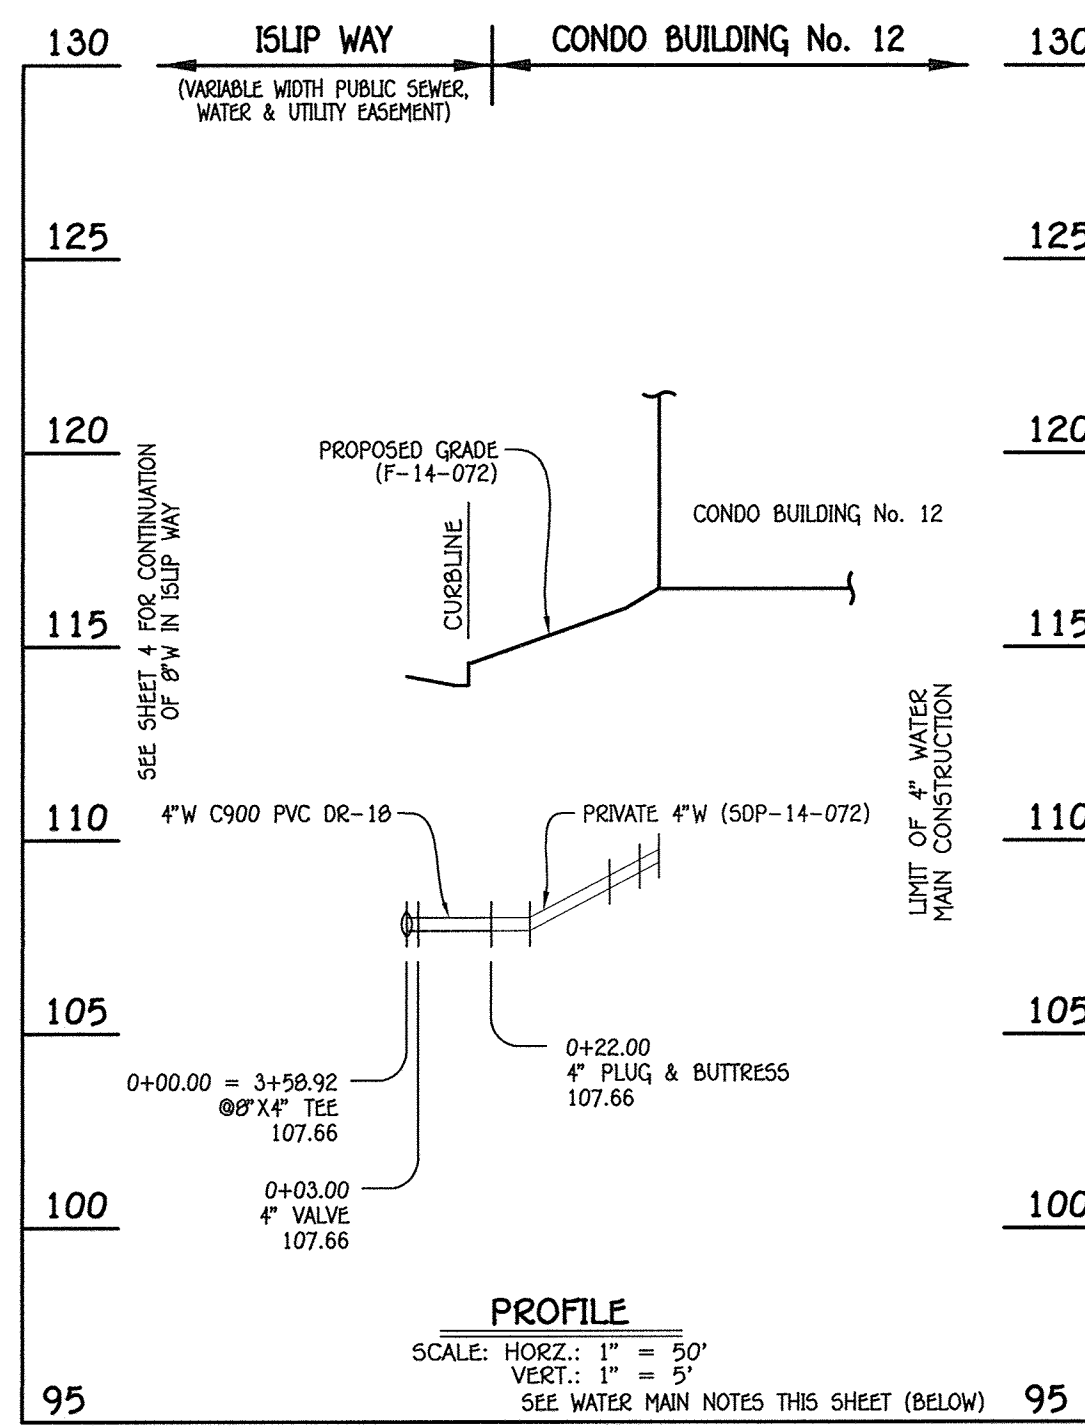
130

ISLIP WAY

(VARIABLE WIDTH PUBLIC SEWER, WATER & UTILITY EASEMENT)

CONDO BUILDING No. 12

130

125

125

120

120

SEE SHEET 4 FOR CONTINUATION OF 8"W IN ISLIP WAY

PROPOSED GRADE (F-14-072)

CURBLINE

CONDO BUILDING No. 12

115

115

LIMIT OF 4" WATER MAIN CONSTRUCTION

110

4"W C900 PVC DR-18

PRIVATE 4"W (SDP-14-072)

110

105

105

0+22.00
4" PLUG & BUTTRESS
107.66

0+00.00 = 3+58.92
@8"X4" TEE
107.66

0+03.00
4" VALVE
107.66

100

100

PROFILE

SCALE: HORZ.: 1" = 50'
VERT.: 1" = 5'

95

SEE WATER MAIN NOTES THIS SHEET (BELOW)

95